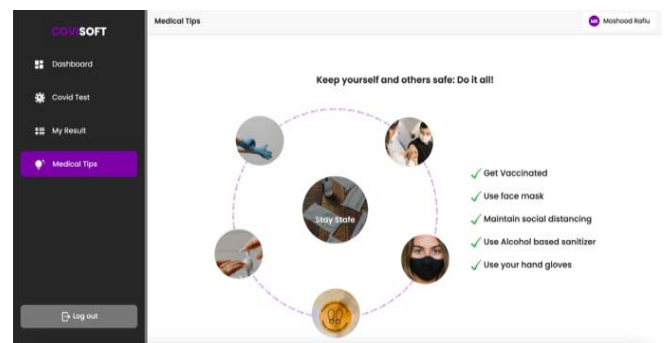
COVISOFT

Dashboard

Covid Test

My Result

Medical Tips

Log out

Medical Tips

MR Moshood Rafiu

Keep yourself and others safe: Do it all!

Stay Safe

✓ Get Vaccinated

✓ Use face mask

✓ Maintain social distancing

✓ Use Alcohol based sanitizer

✓ Use your hand gloves